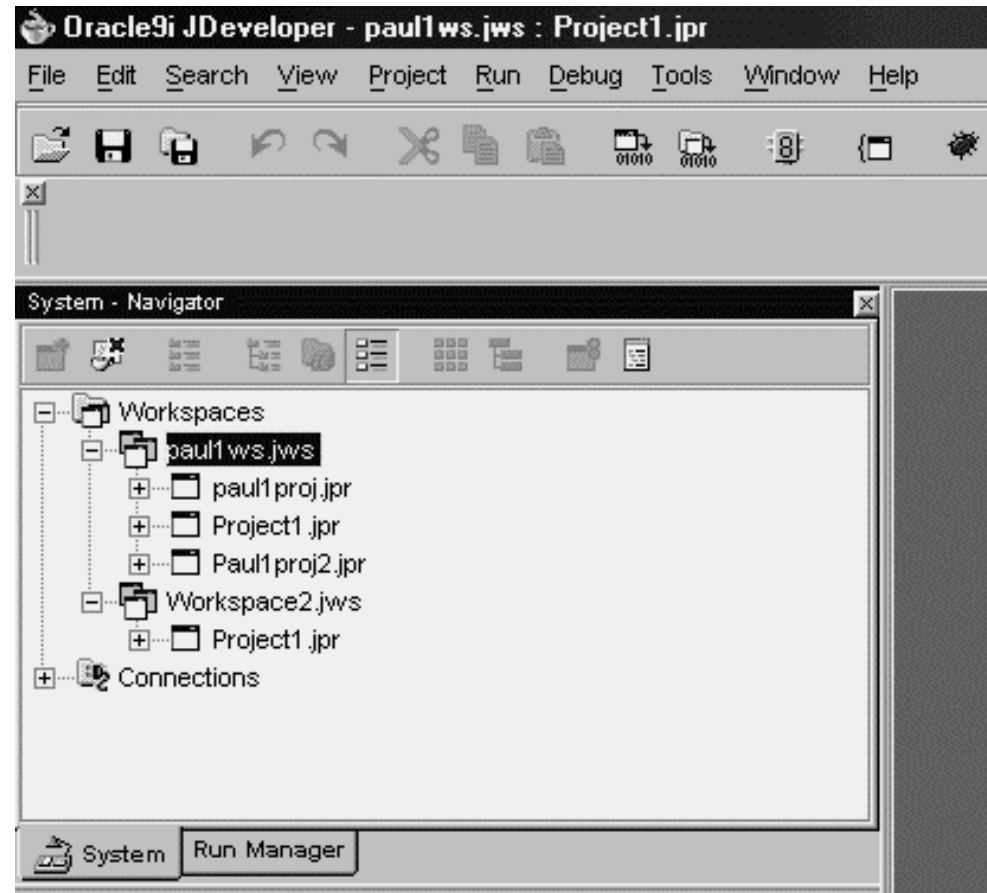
Oracle9i JDeveloper - paul1ws.jws : Project1.jpr

File Edit Search View Project Run Debug Tools Window Help

System - Navigator

Workspaces
paul1ws.jws
paul1proj.jpr
Project1.jpr
Paul1proj2.jpr
Workspace2.jws
Project1.jpr
Connections

System Run Manager